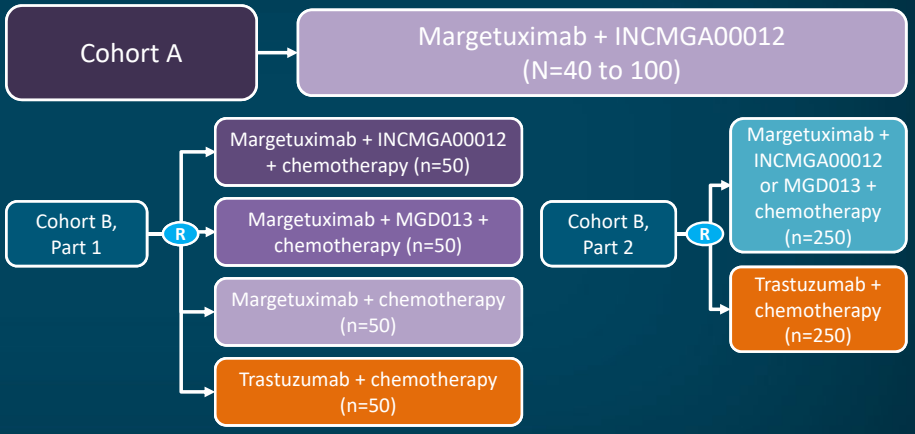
Cohort A

Margetuximab + INCMGA00012 (N=40 to 100)

Cohort B, Part 1

R

Margetuximab + INCMGA00012 + chemotherapy (n=50)

Margetuximab + MGD013 + chemotherapy (n=50)

Margetuximab + chemotherapy (n=50)

Trastuzumab + chemotherapy (n=50)

Cohort B, Part 2

R

Margetuximab + INCMGA00012 or MGD013 + chemotherapy (n=250)

Trastuzumab + chemotherapy (n=250)